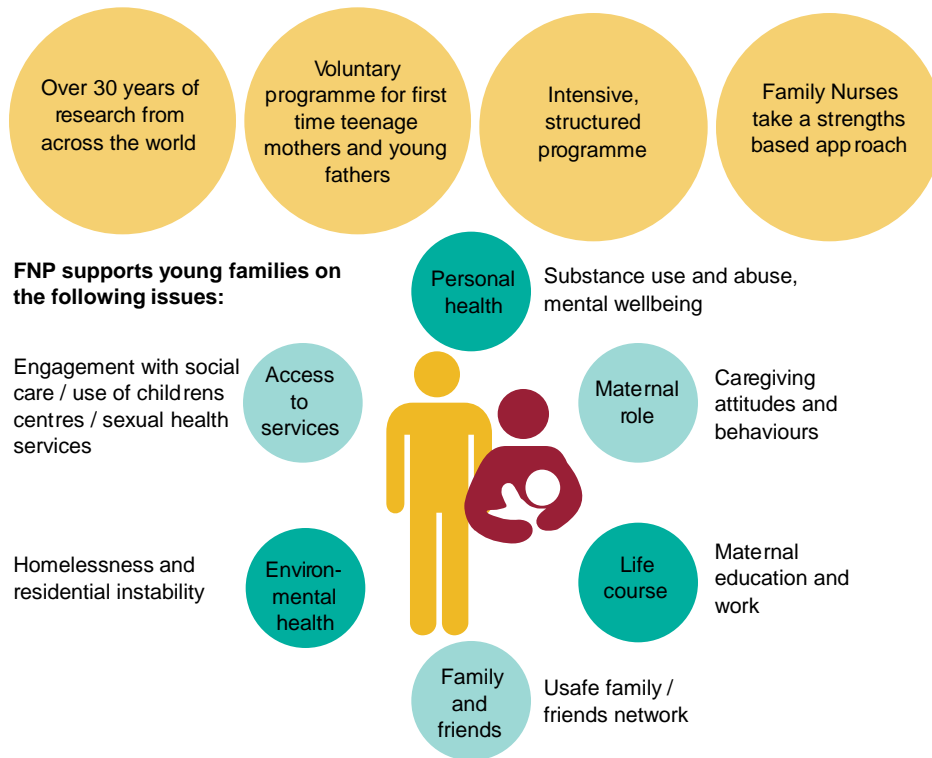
Over 30 years of research from across the world

Voluntary programme for first time teenage mothers and young fathers

Intensive, structured programme

Family Nurses take a strengths based approach

FNP supports young families on the following issues:

Personal health

Substance use and abuse, mental wellbeing

Engagement with social care / use of childrens centres / sexual health services

Access to services

Maternal role

Caregiving attitudes and behaviours

Homelessness and residential instability

Environmental health

Life course

Maternal education and work

Family and friends

Usafe family / friends network